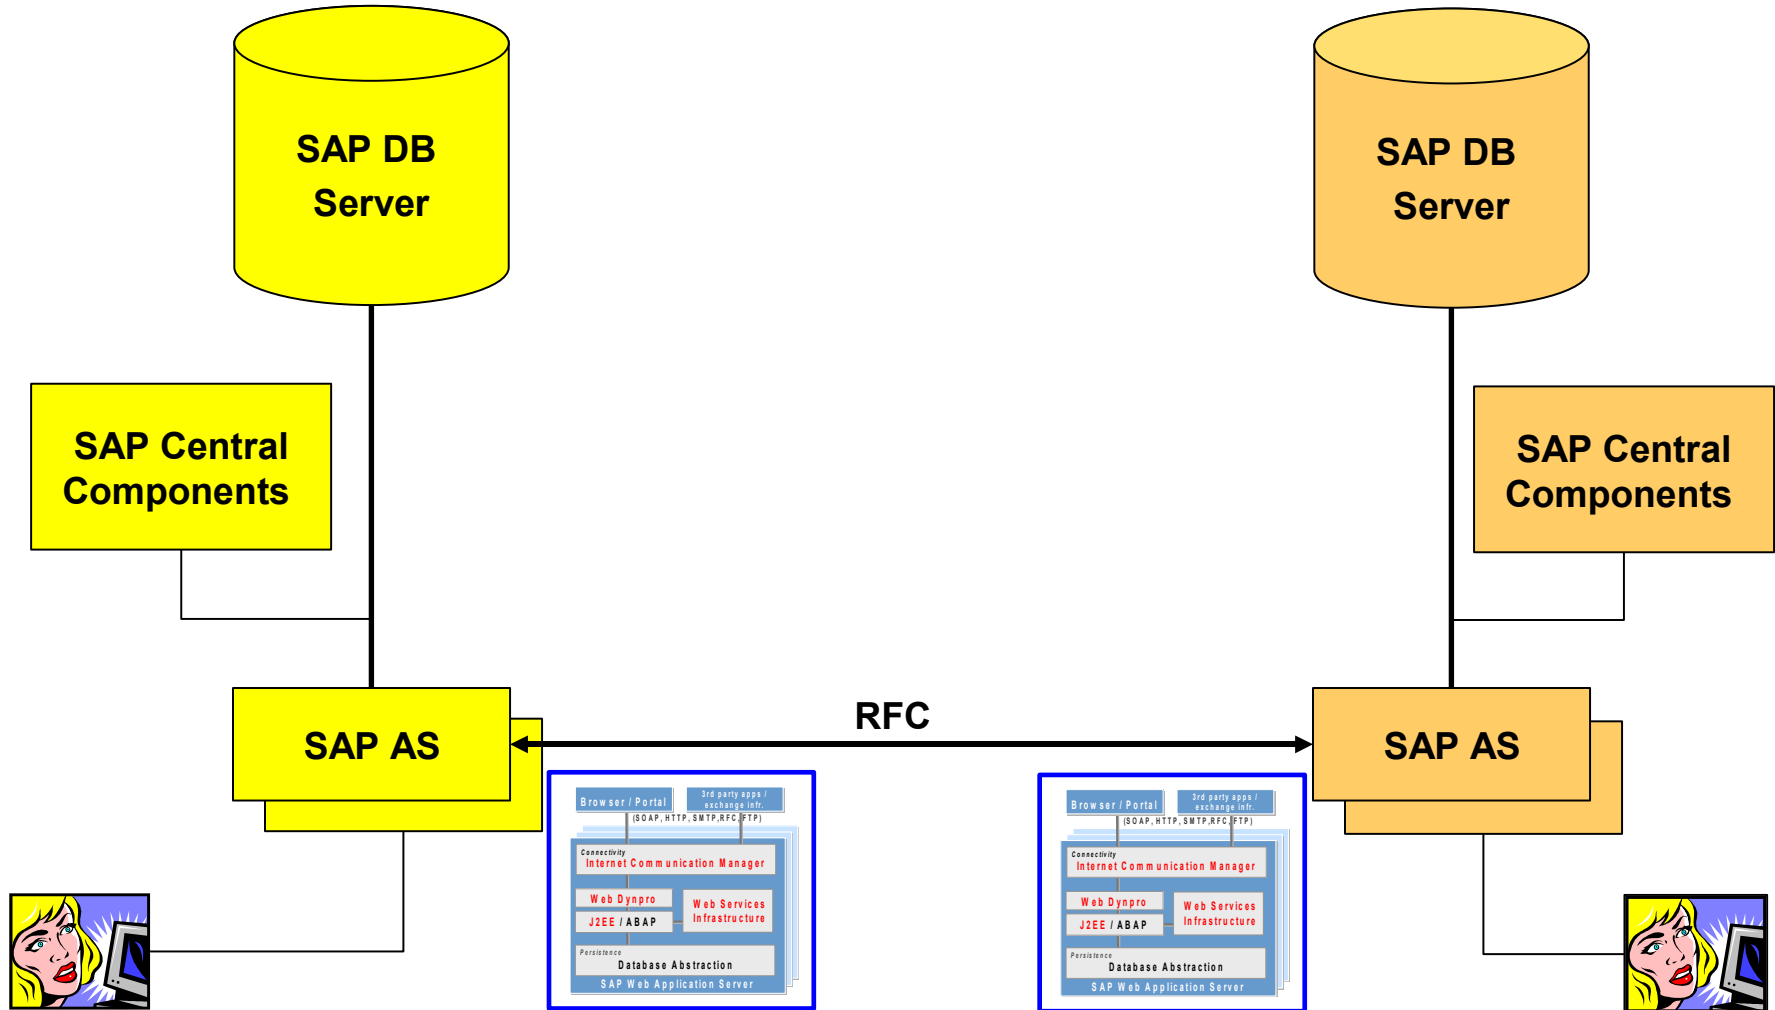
SAP DB Server

SAP DB Server

SAP Central Components

SAP Central Components

SAP AS

RFC

SAP AS

Browser / Portal
3rd party apps / exchange infr.
(SOAP, HTTP, SMTP, RFC, FTP)
Connectivity
Internet Communication Manager
Web Dynpro
J2EE / ABAP
Web Services Infrastructure
Persistence
Database Abstraction
SAP Web Application Server

Browser / Portal
3rd party apps / exchange infr.
(SOAP, HTTP, SMTP, RFC, FTP)
Connectivity
Internet Communication Manager
Web Dynpro
J2EE / ABAP
Web Services Infrastructure
Persistence
Database Abstraction
SAP Web Application Server